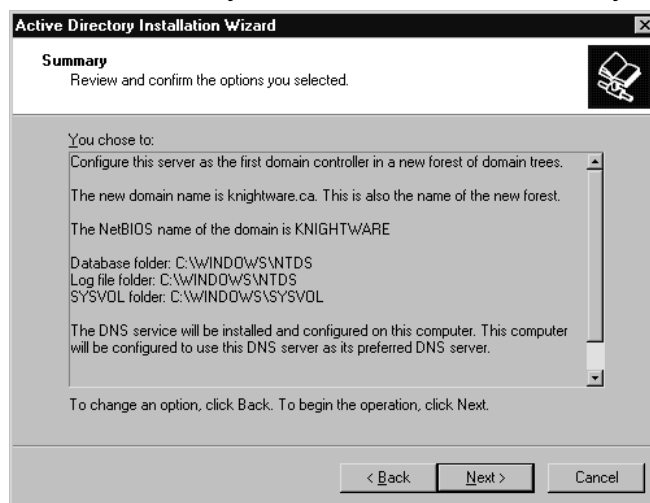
Active Directory Installation Wizard

Summary
Review and confirm the options you selected.

You chose to:

Configure this server as the first domain controller in a new forest of domain trees.

The new domain name is knightware.ca. This is also the name of the new forest.

The NetBIOS name of the domain is KNIGHTWARE

Database folder: C:\WINDOWS\NTDS
Log file folder: C:\WINDOWS\NTDS
SYSVOL folder: C:\WINDOWS\SYSVOL

The DNS service will be installed and configured on this computer. This computer will be configured to use this DNS server as its preferred DNS server.

To change an option, click Back. To begin the operation, click Next.

< Back | Next > | Cancel